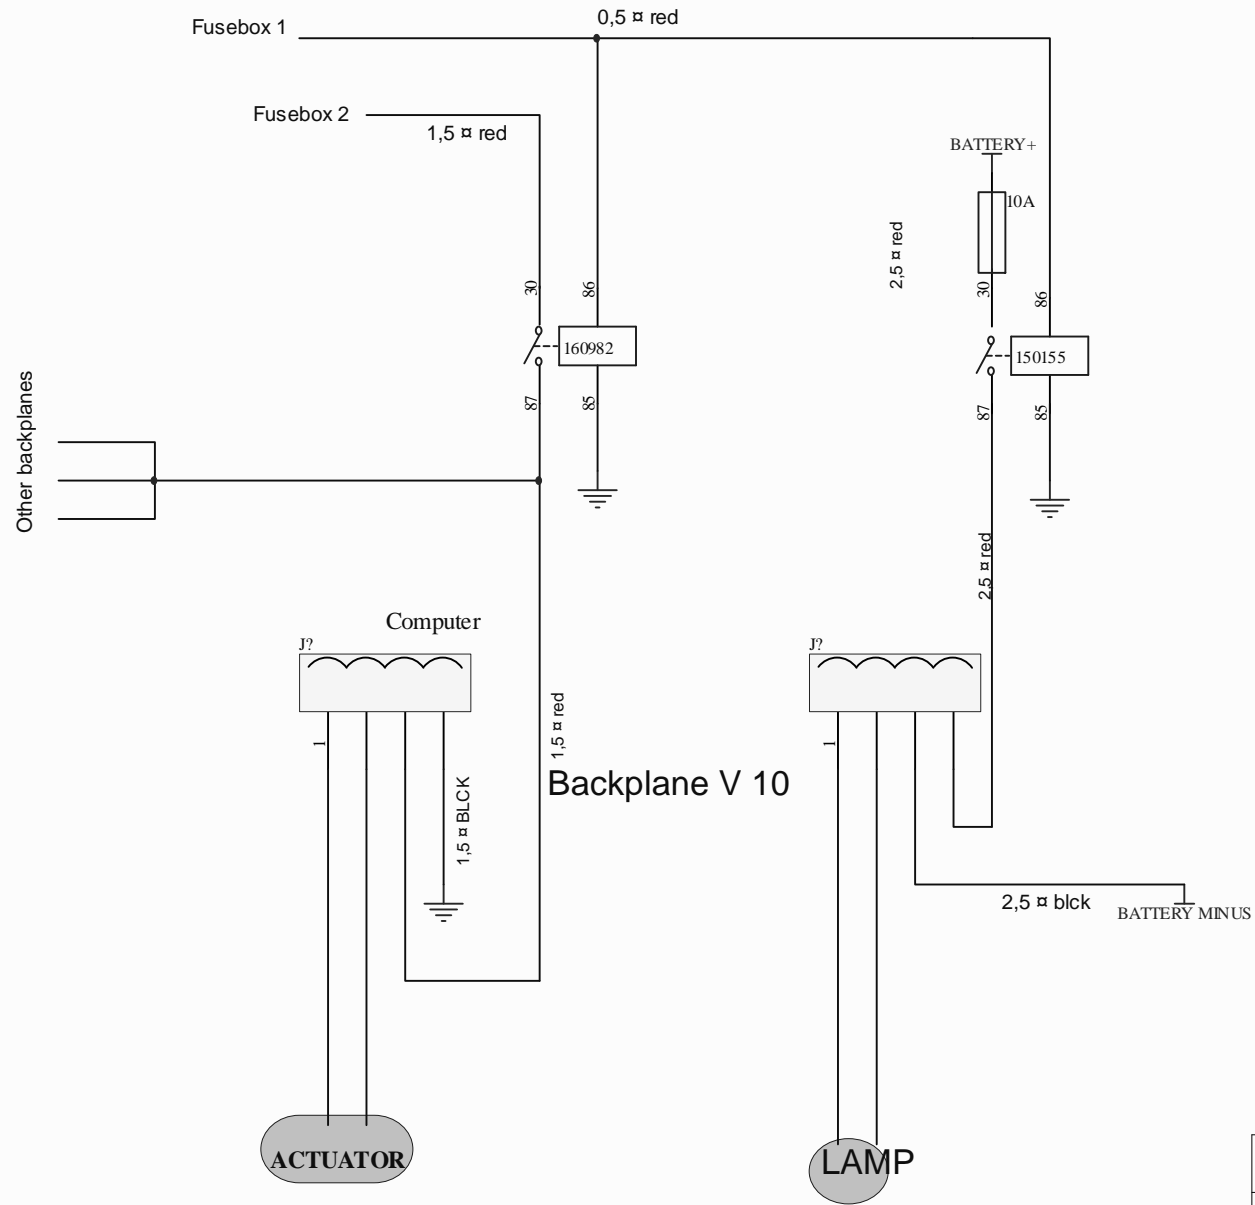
Fusebox 1

0,5 ¤ red

Fusebox 2

1,5 ¤ red

BATTERY+

10A

2,5 ¤ red

30

86

160982

87

85

30

86

150155

87

85

Other backplanes

2,5 ¤ red

Computer

J?

1

1,5 ¤ red

1,5 ¤ BLCK

Backplane V 10

J?

1

2,5 ¤ blck

BATTERY MINUS

ACTUATOR

LAMP